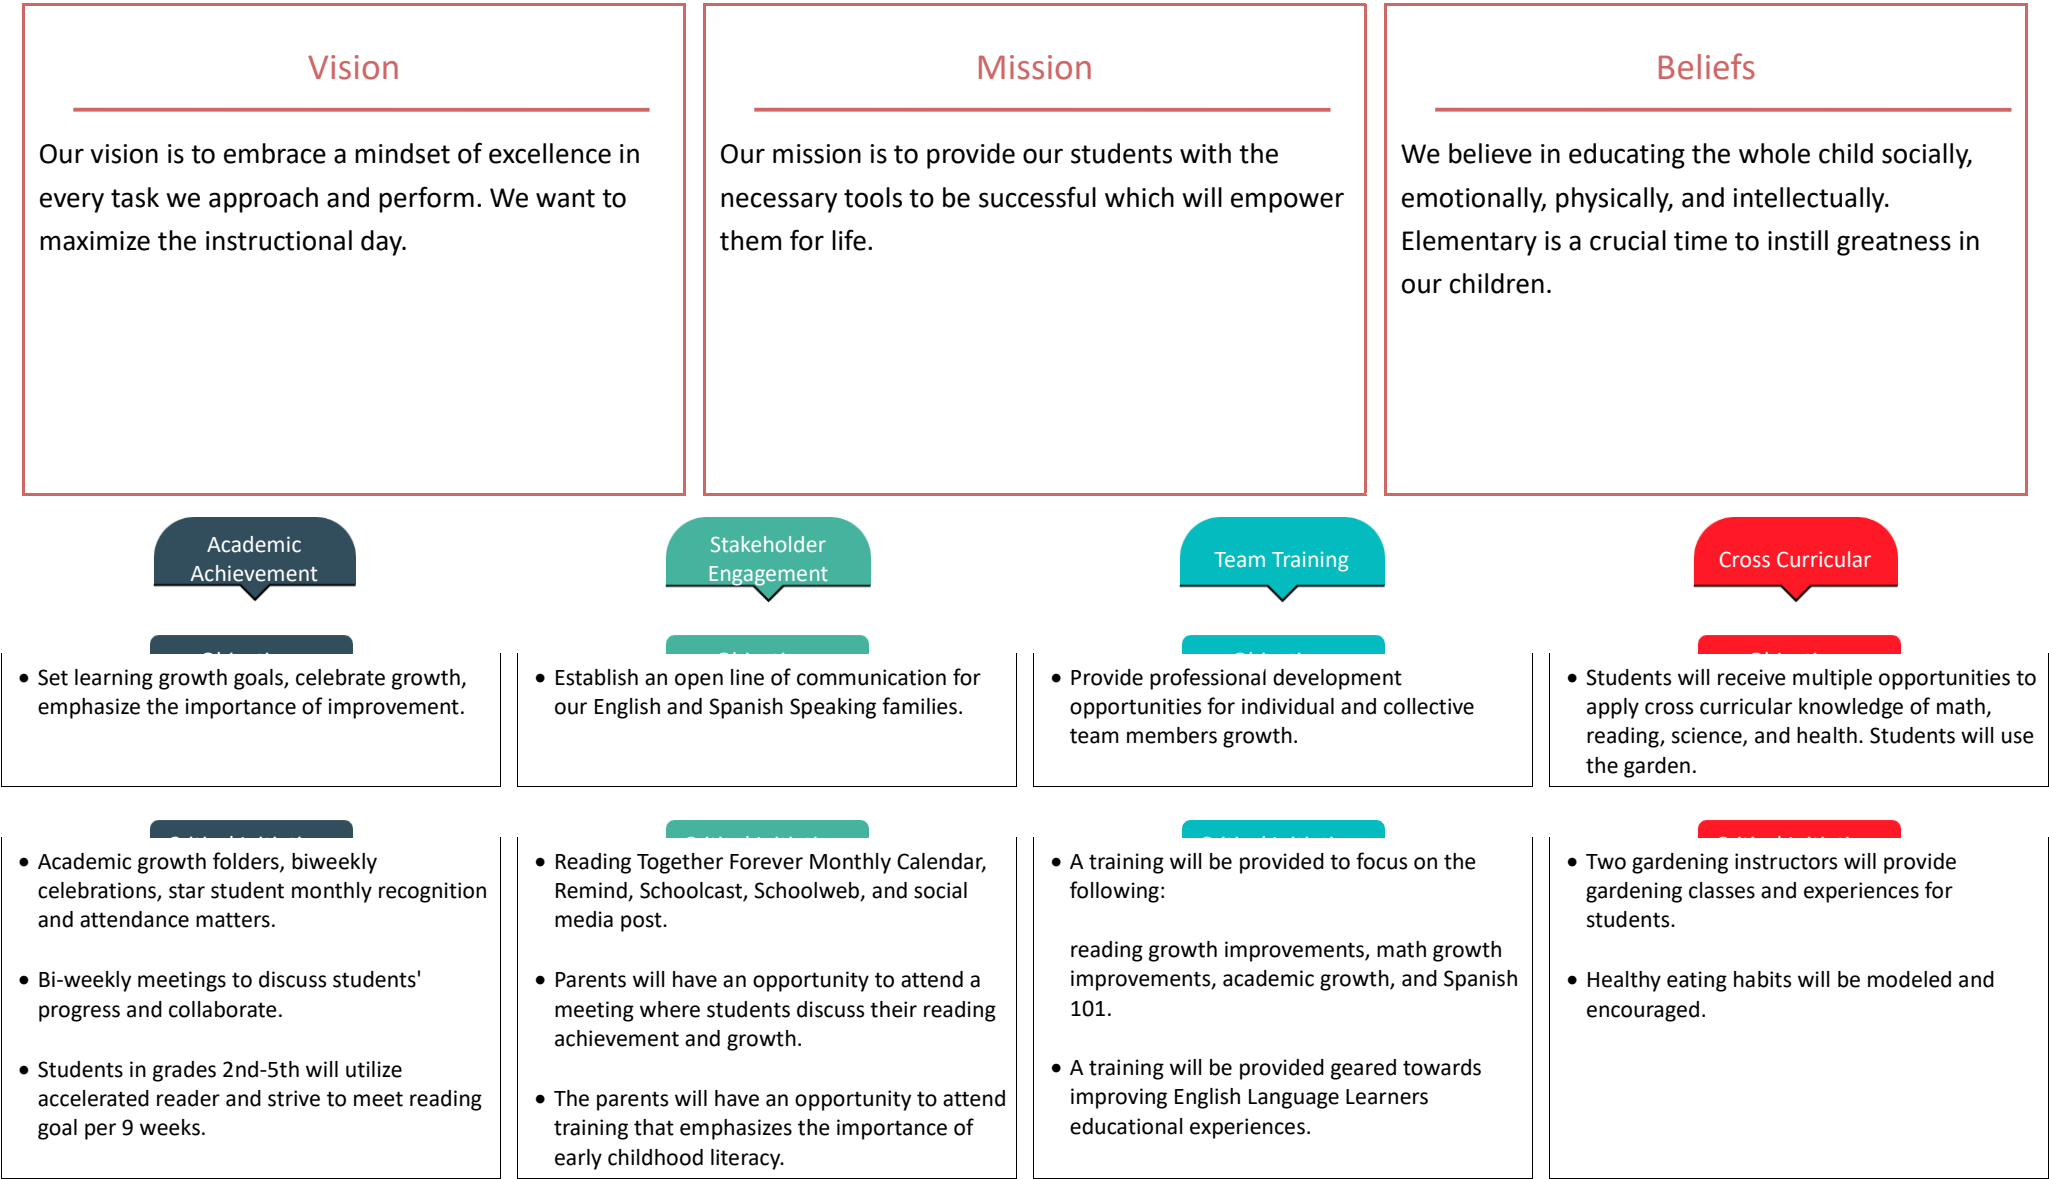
Vision

Our vision is to embrace a mindset of excellence in every task we approach and perform. We want to maximize the instructional day.

Mission

Our mission is to provide our students with the necessary tools to be successful which will empower them for life.

Beliefs

We believe in educating the whole child socially, emotionally, physically, and intellectually. Elementary is a crucial time to instill greatness in our children.

Academic Achievement

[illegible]

• Set learning growth goals, celebrate growth, emphasize the importance of improvement.

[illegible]

• Academic growth folders, biweekly celebrations, star student monthly recognition and attendance matters.

• Bi-weekly meetings to discuss students' progress and collaborate.

• Students in grades 2nd-5th will utilize accelerated reader and strive to meet reading goal per 9 weeks.

Stakeholder Engagement

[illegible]

• Establish an open line of communication for our English and Spanish Speaking families.

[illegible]

• Reading Together Forever Monthly Calendar, Remind, Schoolcast, Schoolweb, and social media post.

• Parents will have an opportunity to attend a meeting where students discuss their reading achievement and growth.

• The parents will have an opportunity to attend training that emphasizes the importance of early childhood literacy.

Team Training

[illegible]

• Provide professional development opportunities for individual and collective team members growth.

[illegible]

• A training will be provided to focus on the following:

reading growth improvements, math growth improvements, academic growth, and Spanish 101.

• A training will be provided geared towards improving English Language Learners educational experiences.

Cross Curricular

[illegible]

• Students will receive multiple opportunities to apply cross curricular knowledge of math, reading, science, and health. Students will use the garden.

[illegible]

• Two gardening instructors will provide gardening classes and experiences for students.

• Healthy eating habits will be modeled and encouraged.